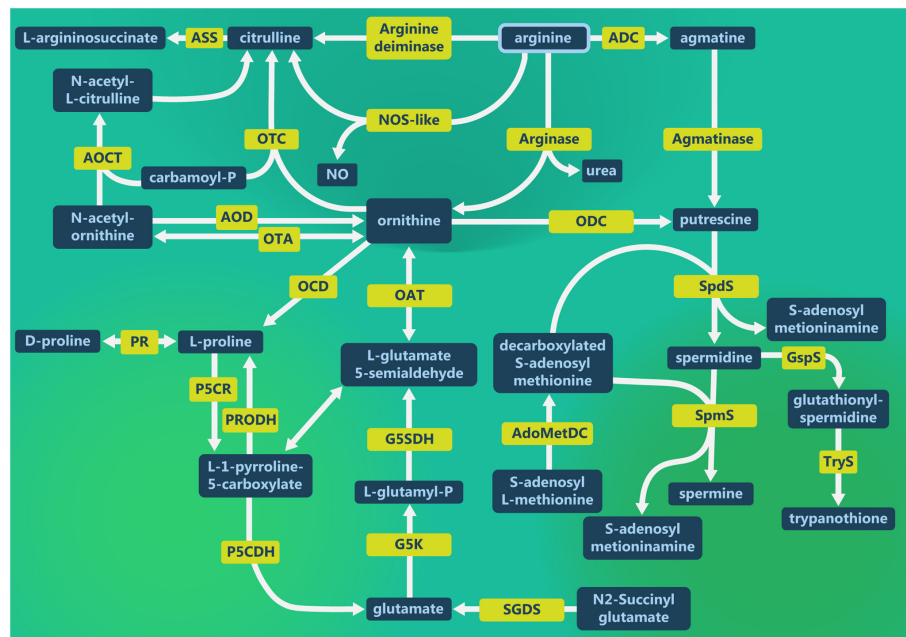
L-argininosuccinate
ASS
citrulline
Arginine deiminase
arginine
ADC
agmatine
N-acetyl-L-citrulline
NOS-like
Arginase
Agmatinase
AOCT
OTC
carbamoyl-P
NO
urea
N-acetyl-ornithine
AOD
OTA
ornithine
ODC
putrescine
OCD
OAT
SpdS
S-adenosyl metioninamine
D-proline
PR
L-proline
L-glutamate 5-semialdehyde
decarboxylated S-adenosyl methionine
spermidine
GspS
P5CR
PRODH
SpmS
glutathionyl-spermidine
L-1-pyrroline-5-carboxylate
G5SDH
AdoMetDC
TryS
L-glutamyl-P
S-adenosyl L-methionine
spermine
trypanothione
G5K
S-adenosyl metioninamine
P5CDH
glutamate
SGDS
N2-Succinyl glutamate